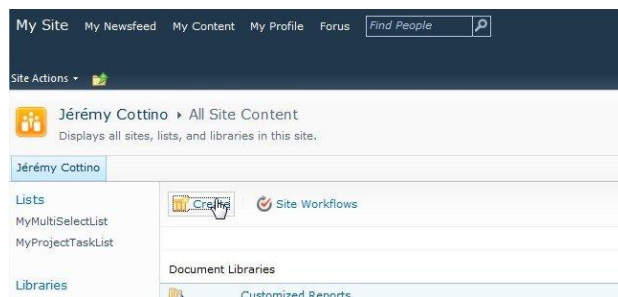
My Site My Newsfeed My Content My Profile Forus Find People

Site Actions

Jérémy Cottino ▸ All Site Content
Displays all sites, lists, and libraries in this site.

Jérémy Cottino

Lists
MyMultiSelectList
MyProjectTaskList

Libraries

Create Site Workflows

Document Libraries

Customized Reports